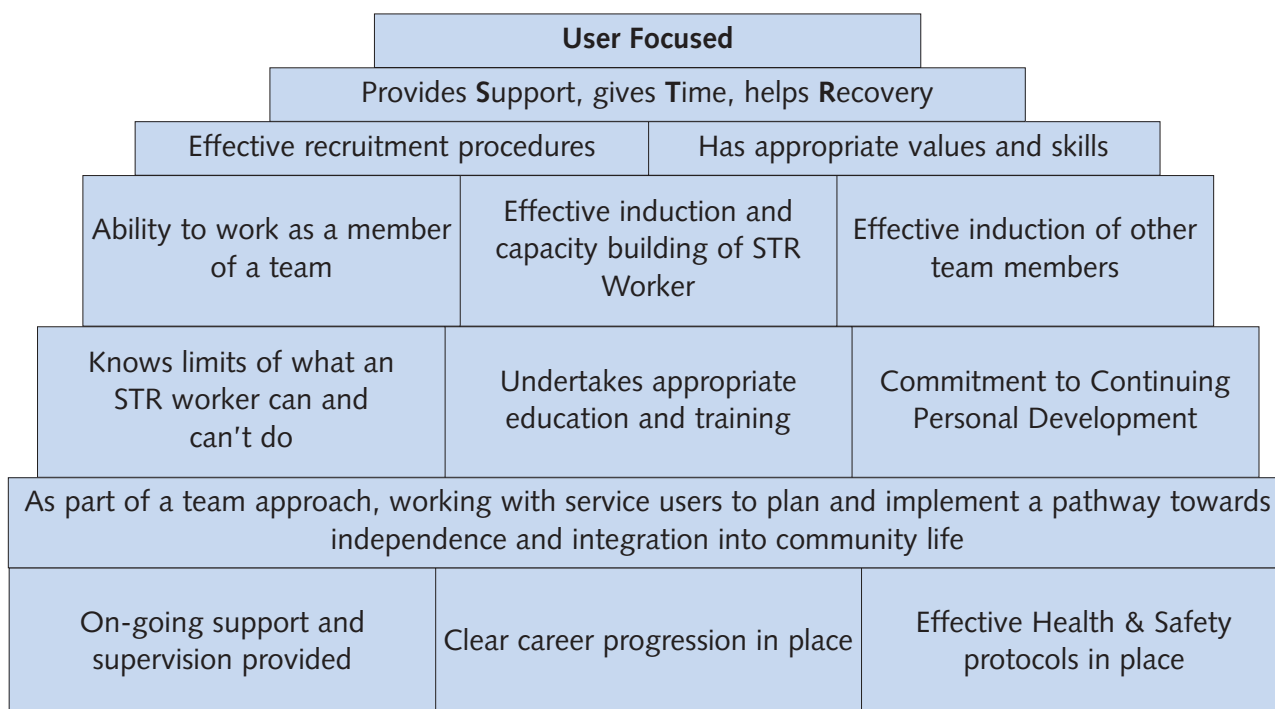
User Focused

Provides Support, gives Time, helps Recovery

Effective recruitment procedures

Has appropriate values and skills

Ability to work as a member of a team

Effective induction and capacity building of STR Worker

Effective induction of other team members

Knows limits of what an STR worker can and can't do

Undertakes appropriate education and training

Commitment to Continuing Personal Development

As part of a team approach, working with service users to plan and implement a pathway towards independence and integration into community life

On-going support and supervision provided

Clear career progression in place

Effective Health & Safety protocols in place